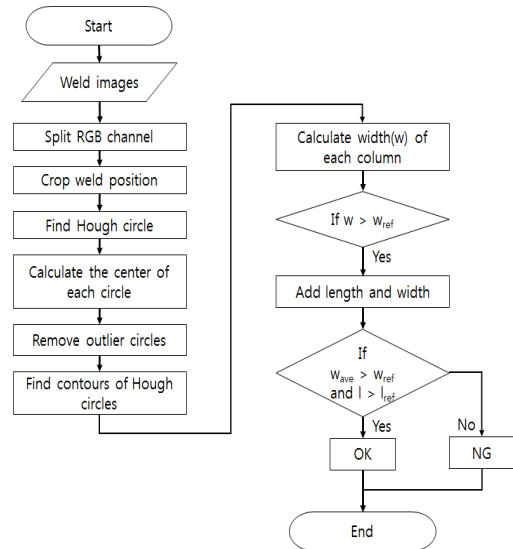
Start

Weld images

Split RGB channel

Crop weld position

Find Hough circle

Calculate the center of each circle

Remove outlier circles

Find contours of Hough circles

Calculate width(w) of each column

If w > $w_{ref}$

Yes

Add length and width

If $w_{ave}$ > $w_{ref}$ and l > $l_{ref}$

Yes

No

OK

NG

End